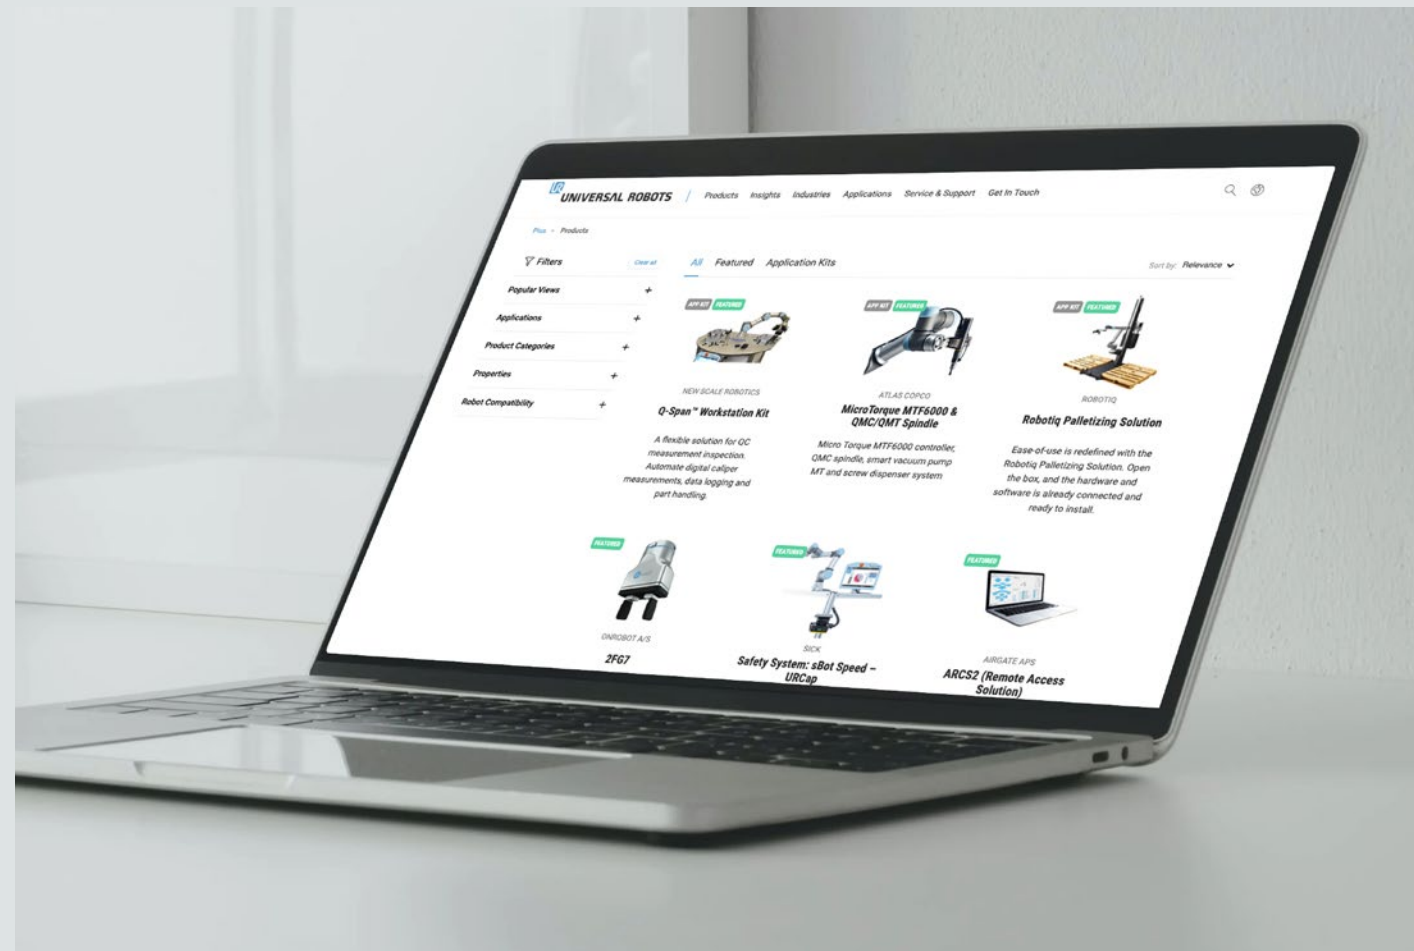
UR UNIVERSAL ROBOTS
Products Insights Industries Applications Service & Support Get In Touch

Plus • Products

Filters Clear all
Popular Views +
Applications +
Product Categories +
Properties +
Robot Compatibility +

All Featured Application Kits
Sort by: Relevance

APP KIT FEATURED
NEW SCALE ROBOTICS
Q-Span™ Workstation Kit
A flexible solution for QC measurement inspection. Automate digital caliper measurements, data logging and part handling.

APP KIT FEATURED
ATLAS COPCO
MicroTorque MTF6000 & QMC/QMT Spindle
Micro Torque MTF6000 controller, QMC spindle, smart vacuum pump MT and screw dispenser system

APP KIT FEATURED
ROBOTIQ
Robotiq Palletizing Solution
Ease-of-use is redefined with the Robotiq Palletizing Solution. Open the box, and the hardware and software is already connected and ready to install.

FEATURED
ONROBOT A/S
2FG7

FEATURED
SICK
Safety System: sBot Speed – URCap

FEATURED
AIRGATE APS
ARCS2 (Remote Access Solution)